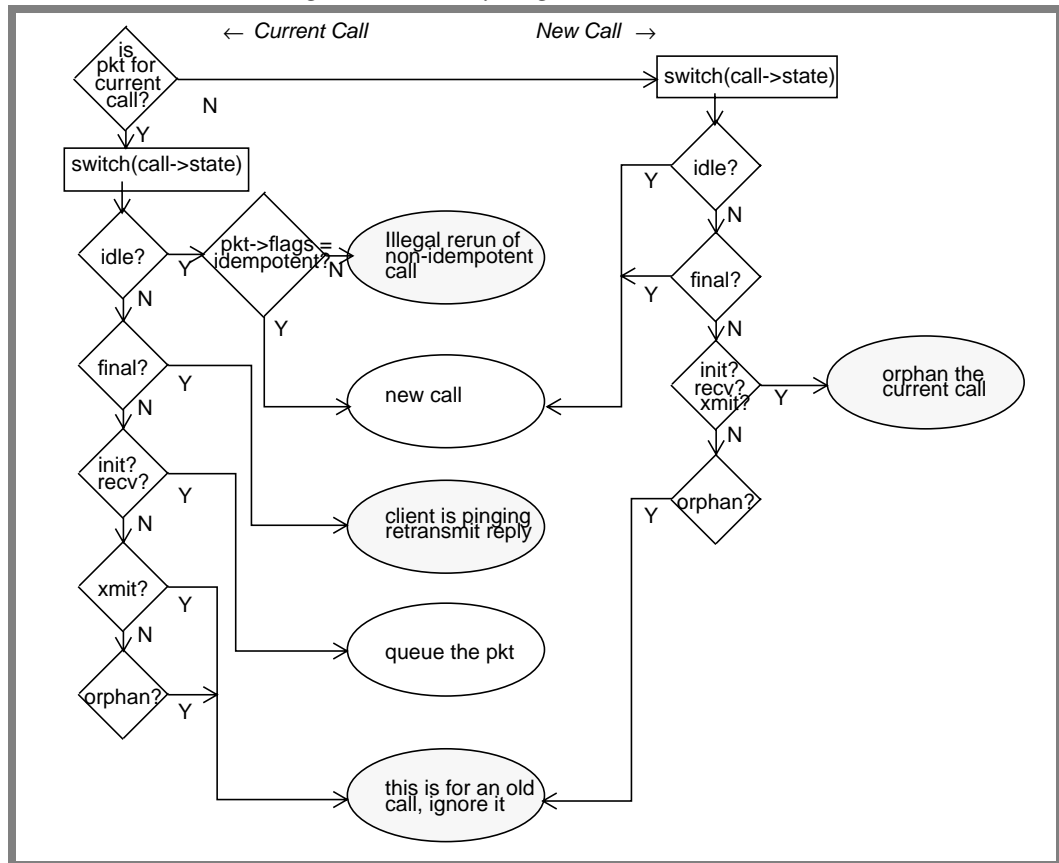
← Current Call

New Call →

is pkt for current call?

N

Y

switch(call->state)

switch(call->state)

idle?

Y

N

idle?

Y

pkt->flags = idempotent?

N

Illegal rerun of non-idempotent call

Y

final?

Y

N

N

final?

Y

new call

init? recv? xmit?

Y

orphan the current call

N

init? recv?

Y

N

client is pinging retransmit reply

orphan?

Y

xmit?

Y

N

queue the pkt

orphan?

Y

this is for an old call, ignore it